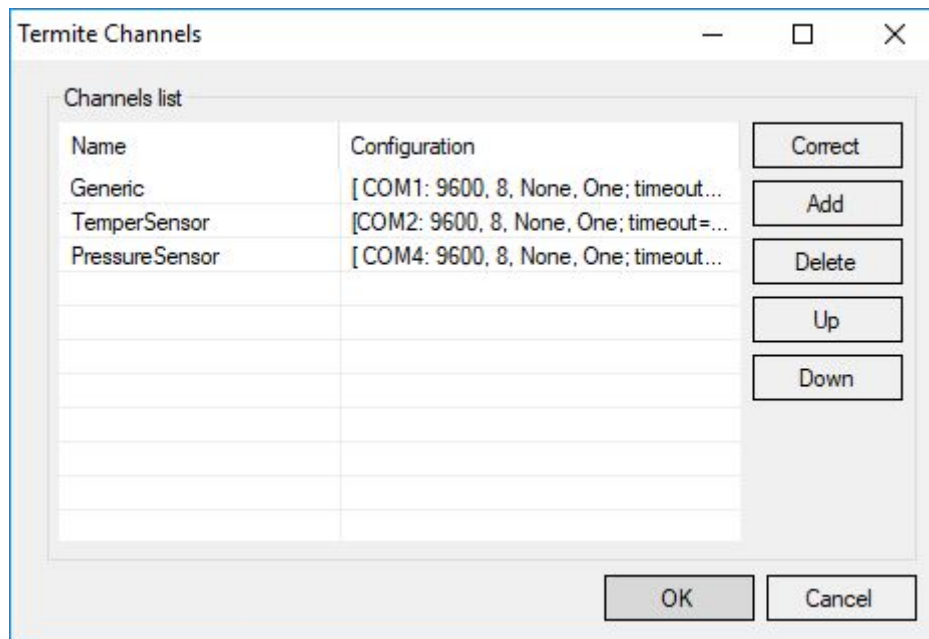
Termite Channels

Channels list

| Name | Configuration |
|---|---|
| Generic | [ COM1: 9600, 8, None, One; timeout... |
| TemperSensor | [COM2: 9600, 8, None, One; timeout=... |
| PressureSensor | [ COM4: 9600, 8, None, One; timeout... |

Correct
Add
Delete
Up
Down

OK
Cancel